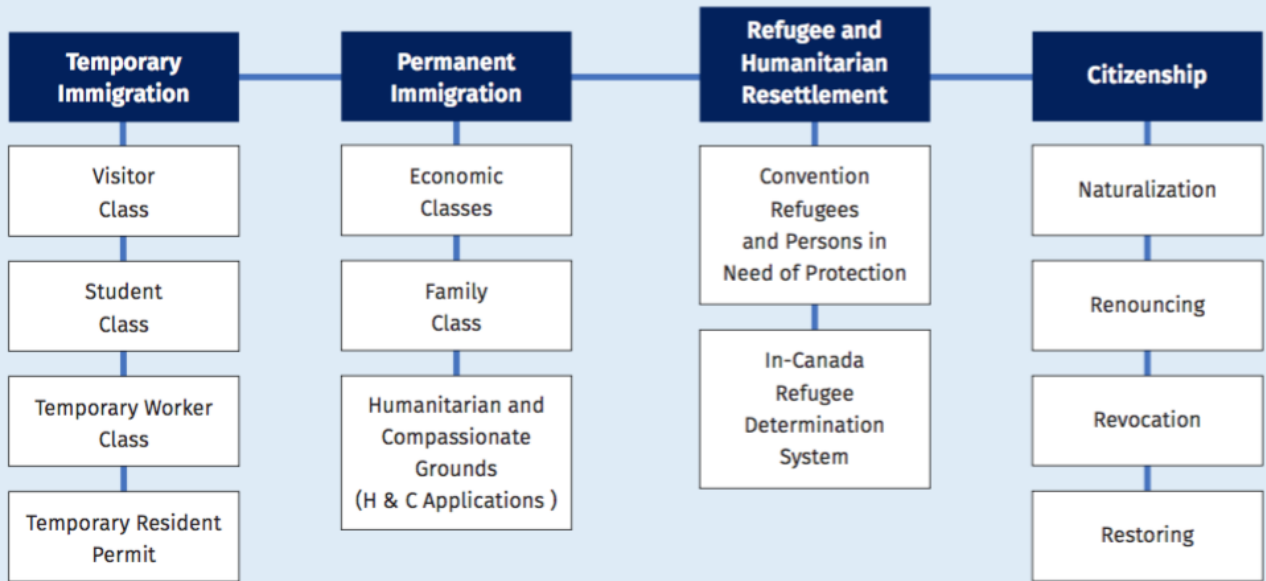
Temporary Immigration

Visitor Class

Student Class

Temporary Worker Class

Temporary Resident Permit

Permanent Immigration

Economic Classes

Family Class

Humanitarian and Compassionate Grounds (H & C Applications )

Refugee and Humanitarian Resettlement

Convention Refugees and Persons in Need of Protection

In-Canada Refugee Determination System

Citizenship

Naturalization

Renouncing

Revocation

Restoring